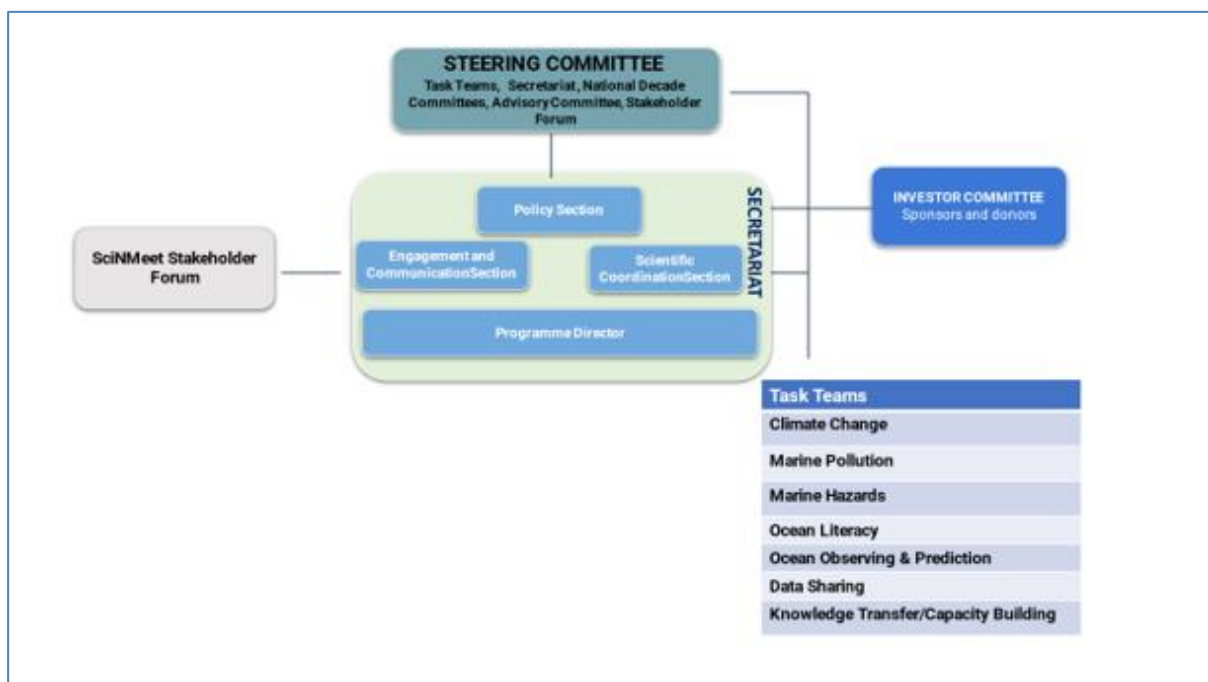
STEERING COMMITTEE
Task Teams, Secretariat, National Decade Committees, Advisory Committee, Stakeholder Forum

SECRETARIAT

Policy Section

Engagement and CommunicationSection

Scientific CoordinationSection

Programme Director

SciNMeet Stakeholder Forum

INVESTOR COMMITTEE
Sponsors and donors

| Task Teams |
|---|
| Climate Change |
| Marine Pollution |
| Marine Hazards |
| Ocean Literacy |
| Ocean Observing & Prediction |
| Data Sharing |
| Knowledge Transfer/Capacity Building |